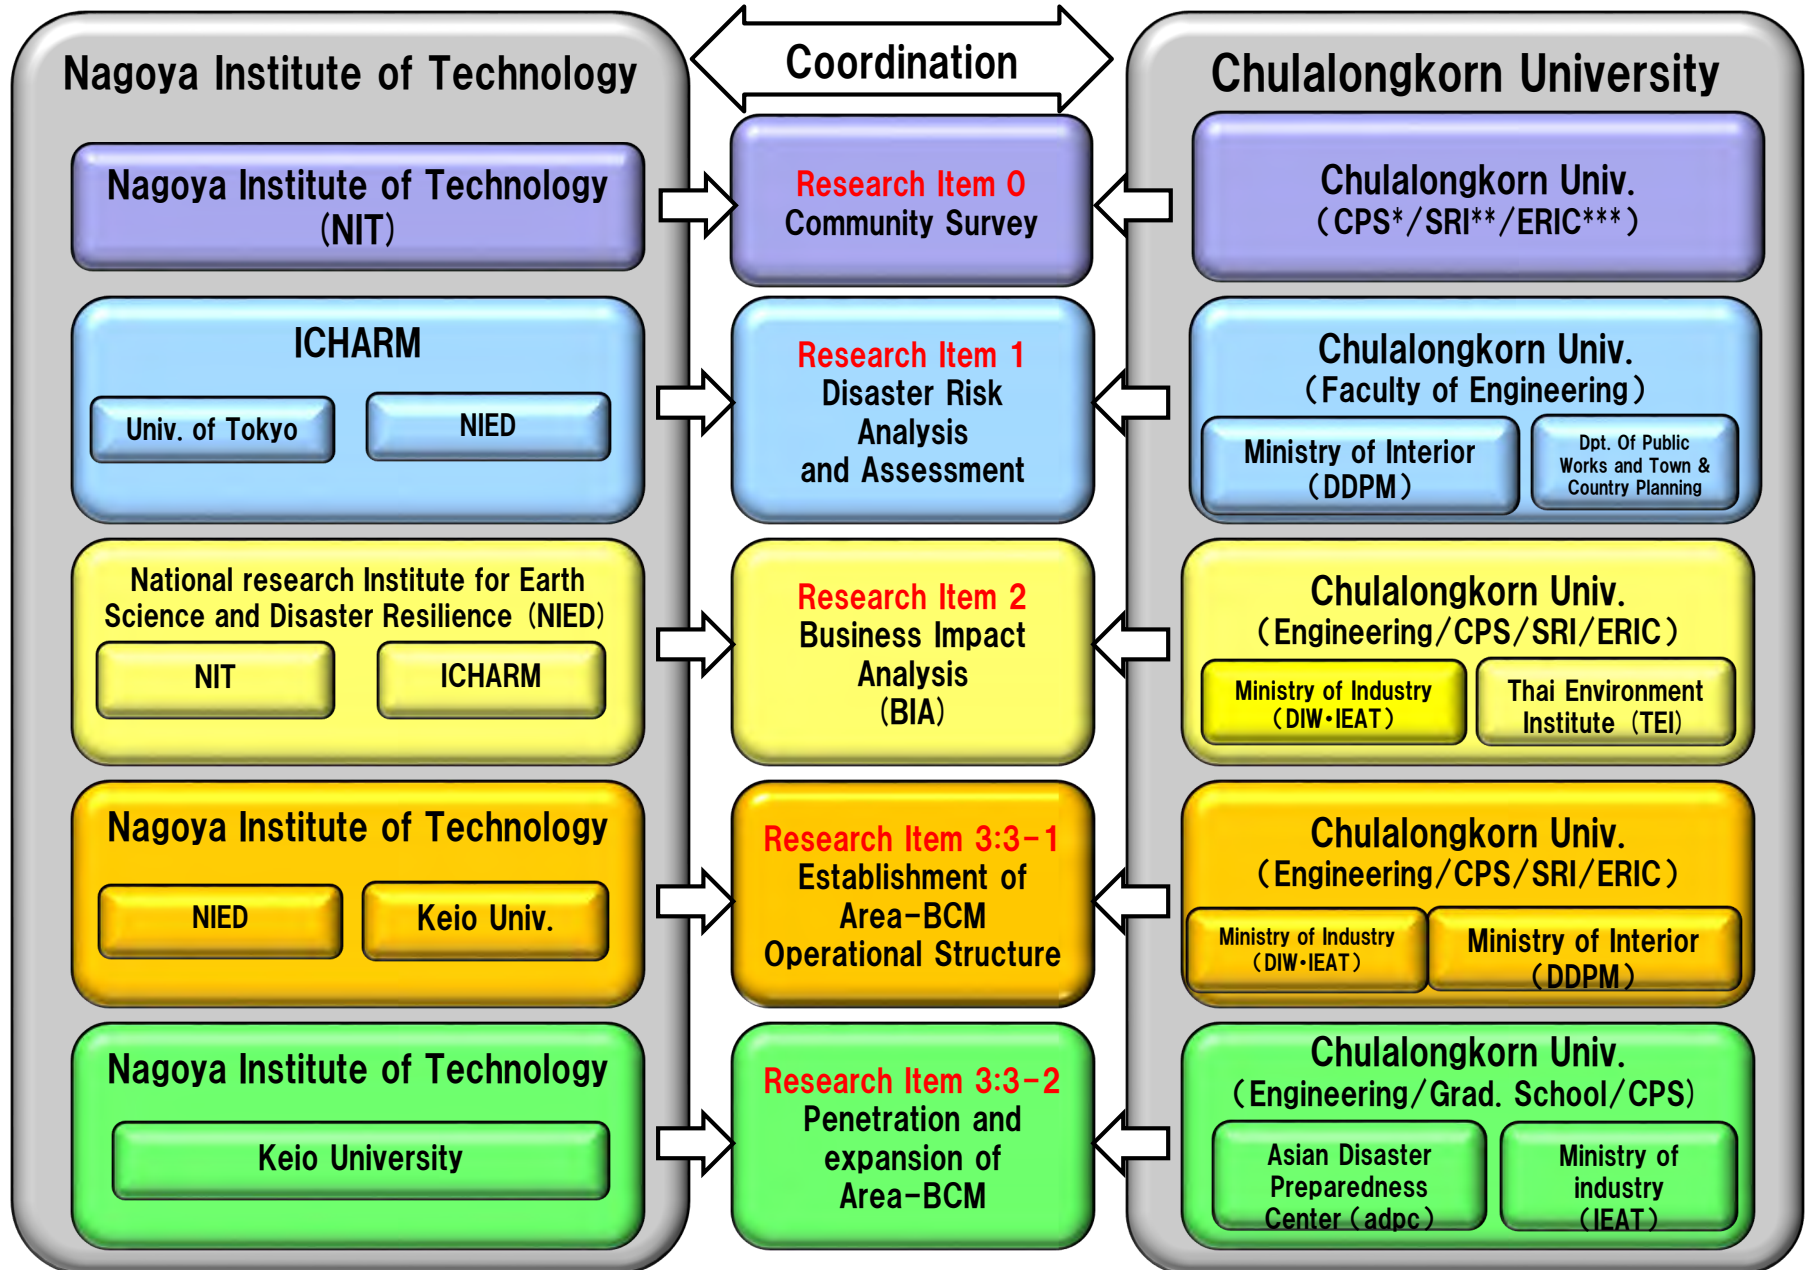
Nagoya Institute of Technology

Coordination

Chulalongkorn University

Nagoya Institute of Technology (NIT)

Research Item 0
Community Survey

Chulalongkorn Univ. (CPS*/SRI**/ERIC***)

ICHARM

Univ. of Tokyo

NIED

Research Item 1
Disaster Risk Analysis and Assessment

Chulalongkorn Univ. (Faculty of Engineering)

Ministry of Interior (DDPM)

Dpt. Of Public Works and Town & Country Planning

National research Institute for Earth Science and Disaster Resilience (NIED)

NIT

ICHARM

Research Item 2
Business Impact Analysis (BIA)

Chulalongkorn Univ. (Engineering/CPS/SRI/ERIC)

Ministry of Industry (DIW・IEAT)

Thai Environment Institute (TEI)

Nagoya Institute of Technology

NIED

Keio Univ.

Research Item 3:3-1
Establishment of Area-BCM Operational Structure

Chulalongkorn Univ. (Engineering/CPS/SRI/ERIC)

Ministry of Industry (DIW・IEAT)

Ministry of Interior (DDPM)

Nagoya Institute of Technology

Keio University

Research Item 3:3-2
Penetration and expansion of Area-BCM

Chulalongkorn Univ. (Engineering/Grad. School/CPS)

Asian Disaster Preparedness Center (adpc)

Ministry of industry (IEAT)